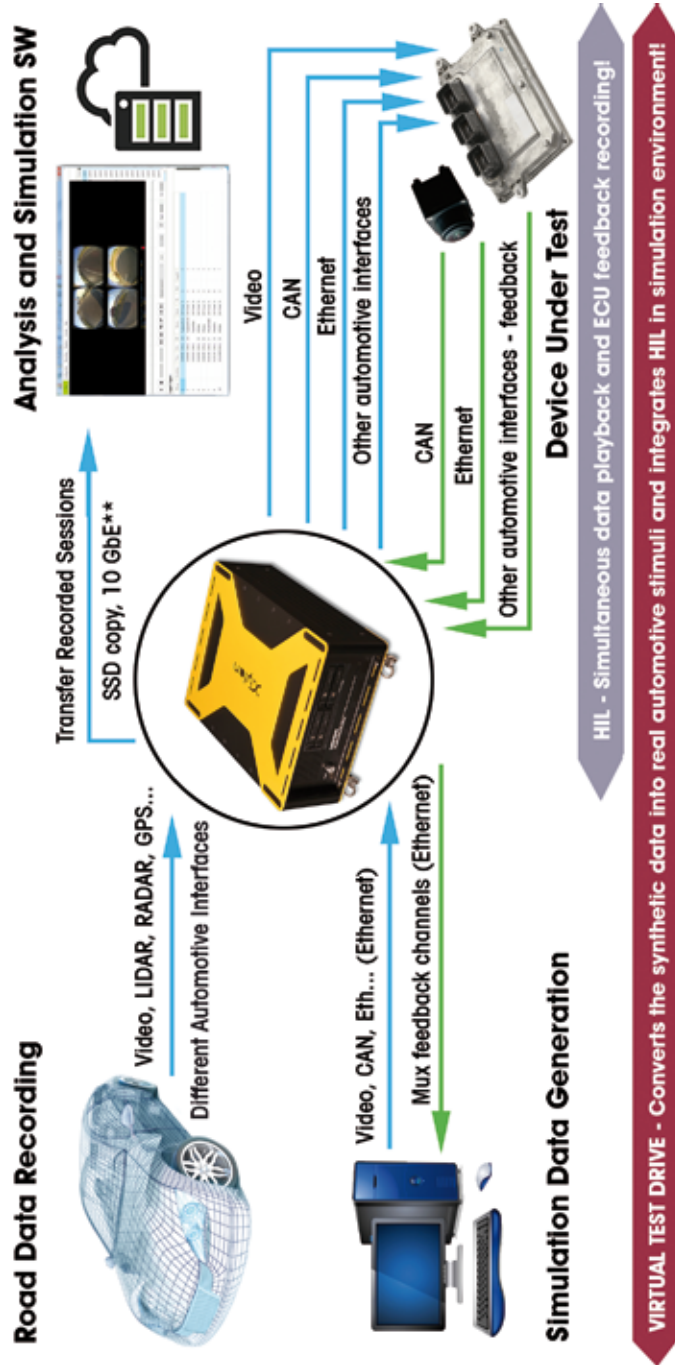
Road Data Recording

Video, LIDAR, RADAR, GPS...

Different Automotive Interfaces

Transfer Recorded Sessions

SSD copy, 10 GbE**

Analysis and Simulation SW

Video

CAN

Ethernet

Other automotive interfaces

CAN

Ethernet

Other automotive interfaces - feedback

Device Under Test

Video, CAN, Eth... (Ethernet)

Mux feedback channels (Ethernet)

Simulation Data Generation

HIL - Simultaneous data playback and ECU feedback recording!

VIRTUAL TEST DRIVE - Converts the synthetic data into real automotive stimuli and integrates HIL in simulation environment!